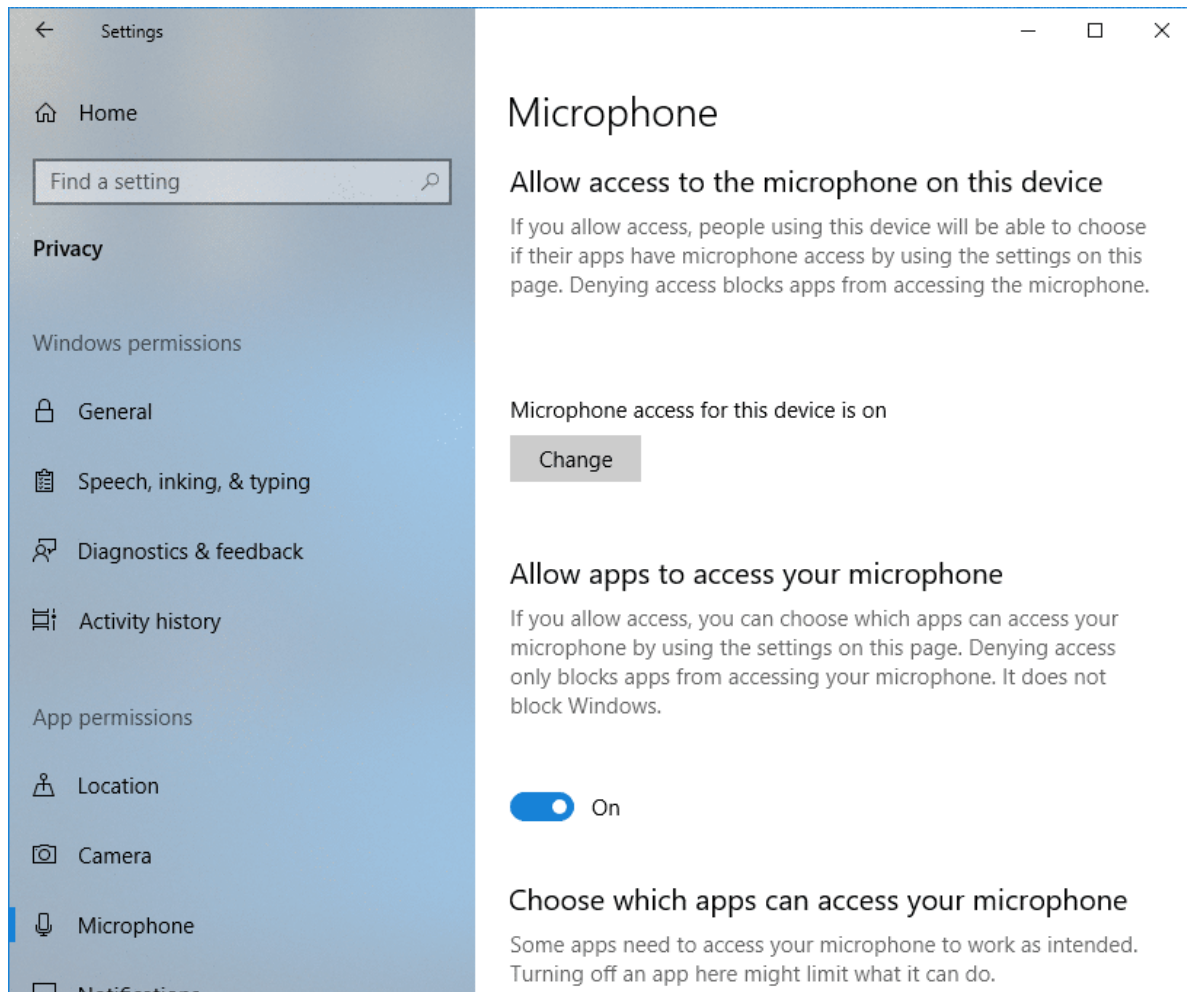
Settings

Home

Find a setting

Privacy

Windows permissions

General

Speech, inking, & typing

Diagnostics & feedback

Activity history

App permissions

Location

Camera

Microphone

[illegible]

Microphone

Allow access to the microphone on this device

If you allow access, people using this device will be able to choose if their apps have microphone access by using the settings on this page. Denying access blocks apps from accessing the microphone.

Microphone access for this device is on

Change

Allow apps to access your microphone

If you allow access, you can choose which apps can access your microphone by using the settings on this page. Denying access only blocks apps from accessing your microphone. It does not block Windows.

On

Choose which apps can access your microphone

Some apps need to access your microphone to work as intended. Turning off an app here might limit what it can do.